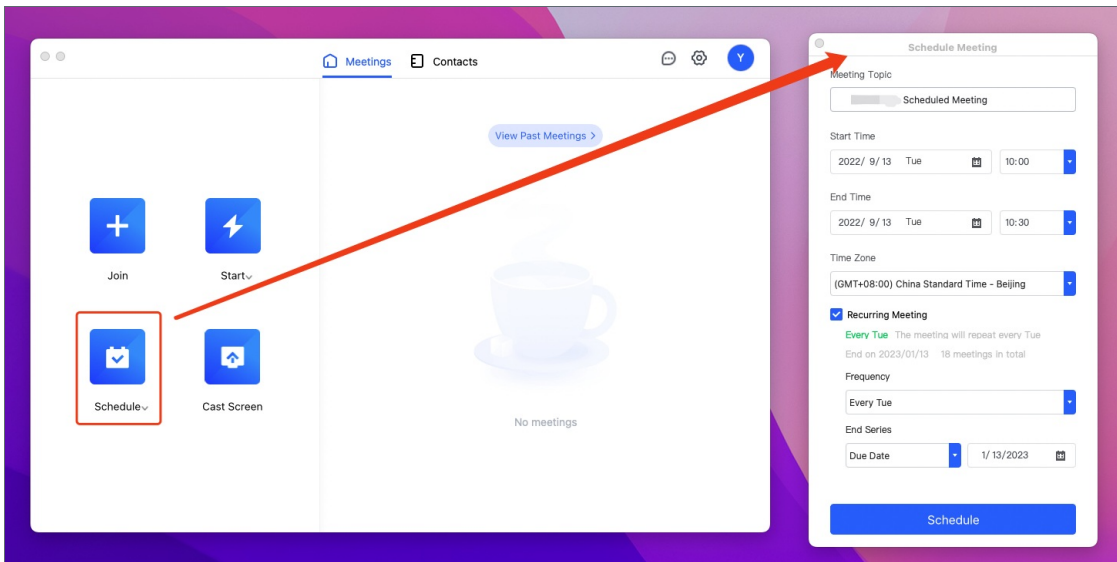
Meetings Contacts

Y

View Past Meetings >

Join

Start

Schedule

Cast Screen

No meetings

Schedule Meeting

Meeting Topic

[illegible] Scheduled Meeting

Start Time

2022/ 9/ 13 Tue

10:00

End Time

2022/ 9/ 13 Tue

10:30

Time Zone

(GMT+08:00) China Standard Time - Beijing

Recurring Meeting

Every Tue The meeting will repeat every Tue

End on 2023/01/13 18 meetings in total

Frequency

Every Tue

End Series

Due Date

1/ 13/2023

Schedule